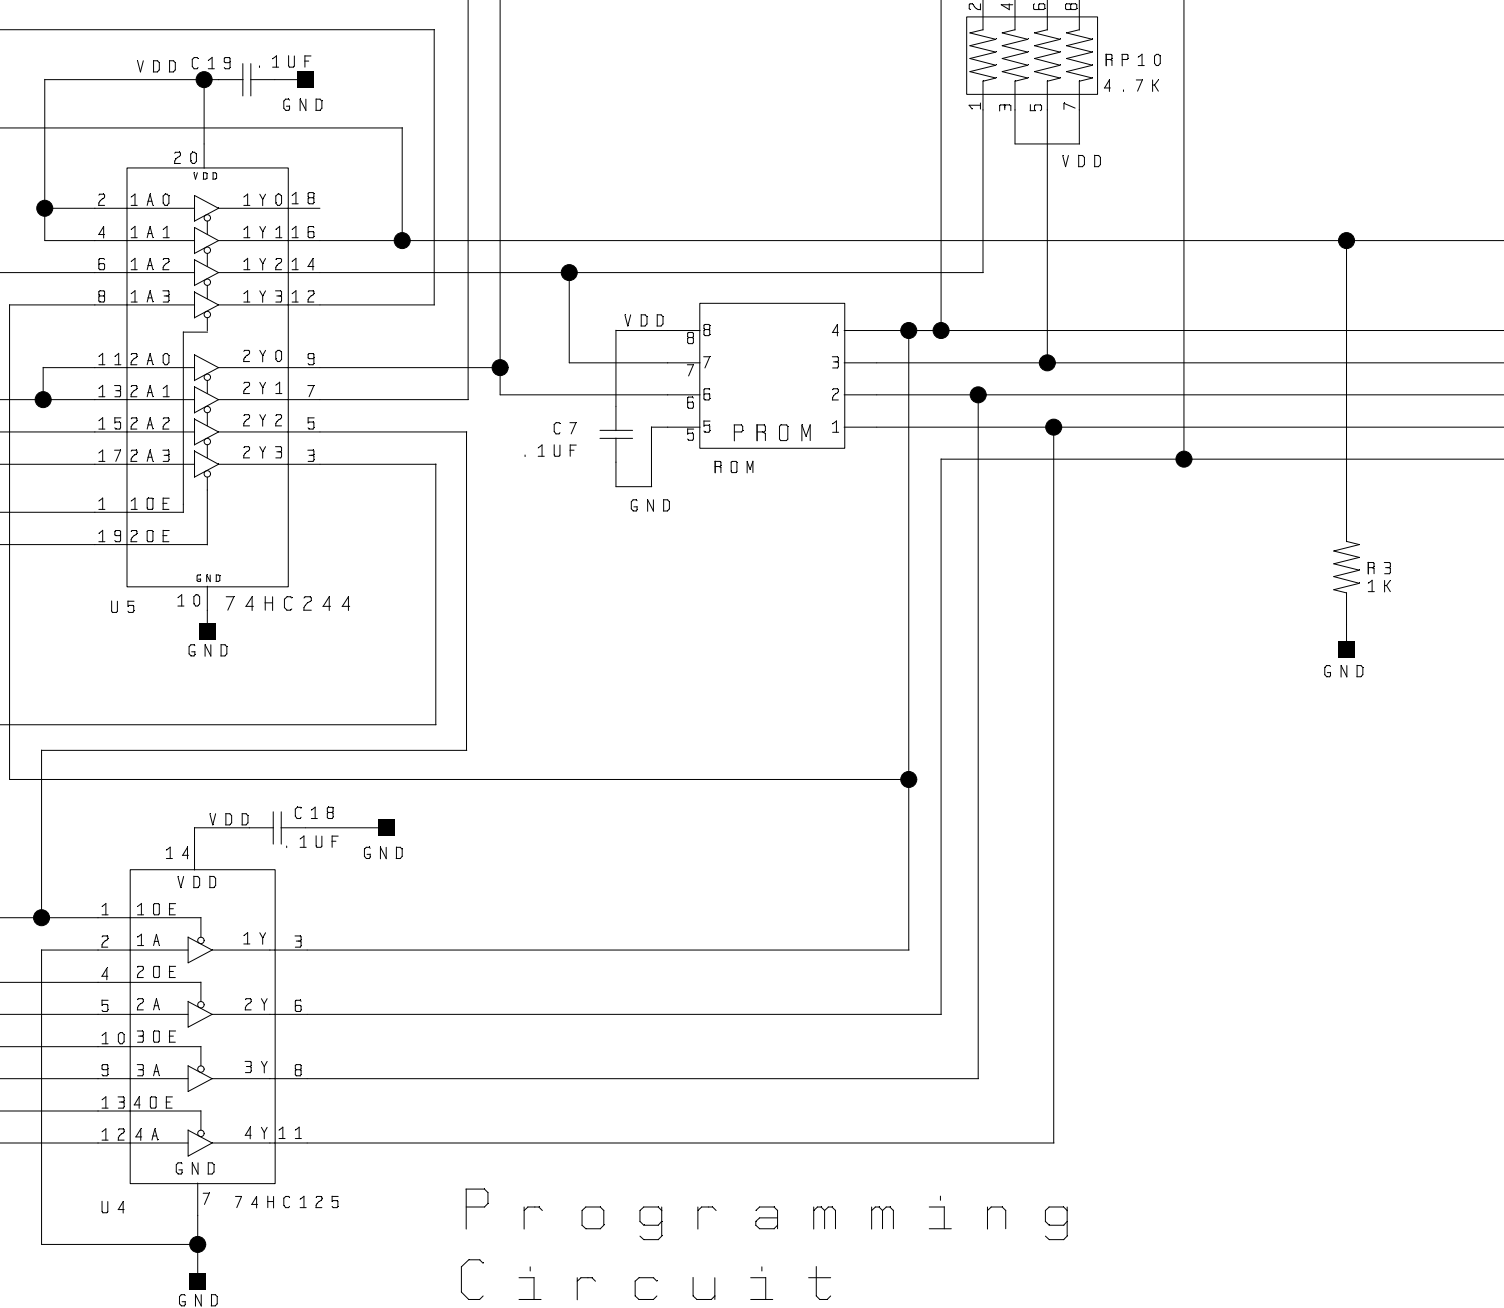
VDD C19 .1UF
GND
20
VDD
2 1A0 1Y0 18
4 1A1 1Y1 16
6 1A2 1Y2 14
8 1A3 1Y3 12
11 2A0 2Y0 9
13 2A1 2Y1 7
15 2A2 2Y2 5
17 2A3 2Y3 3
1 1OE
19 2OE
GND
U5 10 74HC244
GND

2 4 6 8
RP10
4.7K
1 3 5 7
VDD

VDD 8 8
7 7
6 6
C7 5 5 PROM
.1UF
ROM
GND
4
3
2
1

R3
1K
GND

VDD C18
.1UF GND
14
VDD
1 1OE
2 1A 1Y 3
4 2OE
5 2A 2Y 6
10 3OE
9 3A 3Y 8
13 4OE
12 4A 4Y 11
GND
U4 7 74HC125
GND

Programming
Circuit